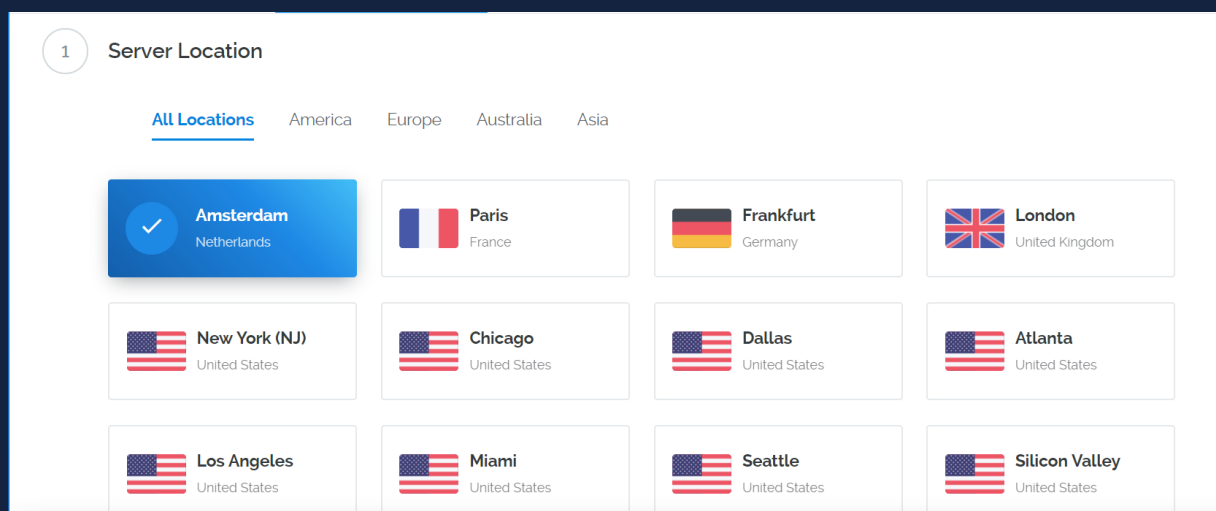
1 Server Location

All Locations America Europe Australia Asia

Amsterdam
Netherlands

Paris
France

Frankfurt
Germany

London
United Kingdom

New York (NJ)
United States

Chicago
United States

Dallas
United States

Atlanta
United States

Los Angeles
United States

Miami
United States

Seattle
United States

Silicon Valley
United States